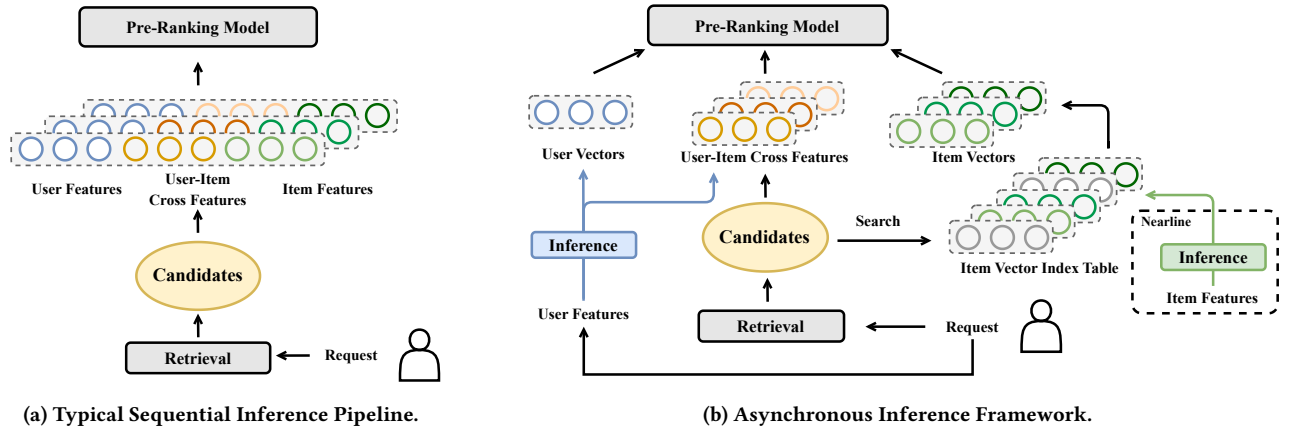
Pre-Ranking Model

User Features

User-Item Cross Features

Item Features

Candidates

Retrieval

Request

(a) Typical Sequential Inference Pipeline.

Pre-Ranking Model

User Vectors

User-Item Cross Features

Item Vectors

Inference

Candidates

Search

Item Vector Index Table

Nearline

Inference

Item Features

User Features

Retrieval

Request

(b) Asynchronous Inference Framework.